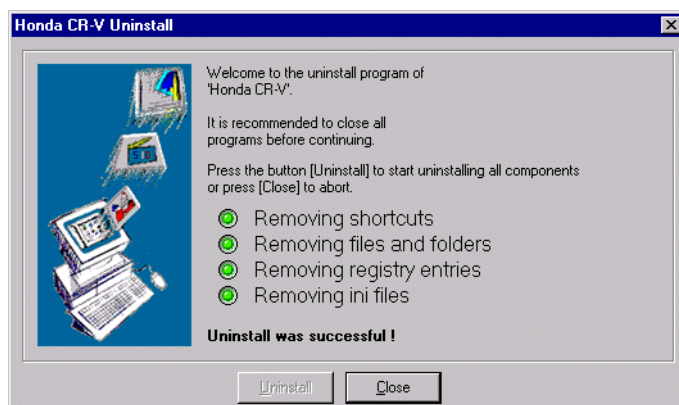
Honda CR-V Uninstall

Welcome to the uninstall program of 'Honda CR-V'.

It is recommended to close all programs before continuing.

Press the button [Uninstall] to start uninstalling all components or press [Close] to abort.

Removing shortcuts
Removing files and folders
Removing registry entries
Removing ini files

Uninstall was successful !

Uninstall
Close